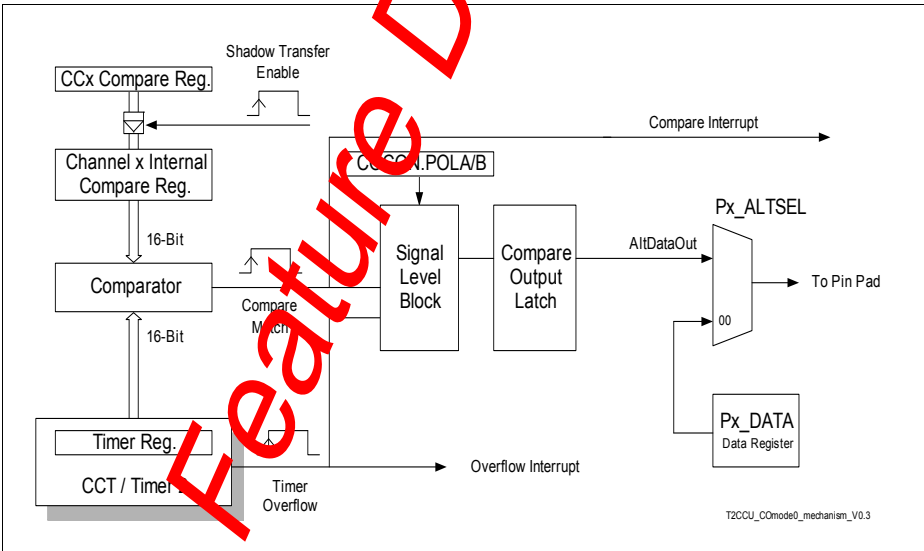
Shadow Transfer Enable

CCx Compare Reg.

Channel x Internal Compare Reg.

16-Bit

Comparator

16-Bit

Timer Reg.

CCT / Timer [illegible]

Compare Match

Timer Overflow

Compare Interrupt

C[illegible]CON.POLA/B

Signal Level Block

Compare Output Latch

AltDataOut

Px_ALTSEL

00

To Pin Pad

Px_DATA
Data Register

Overflow Interrupt

T2CCU_COmode0_mechanism_V0.3

Feature D